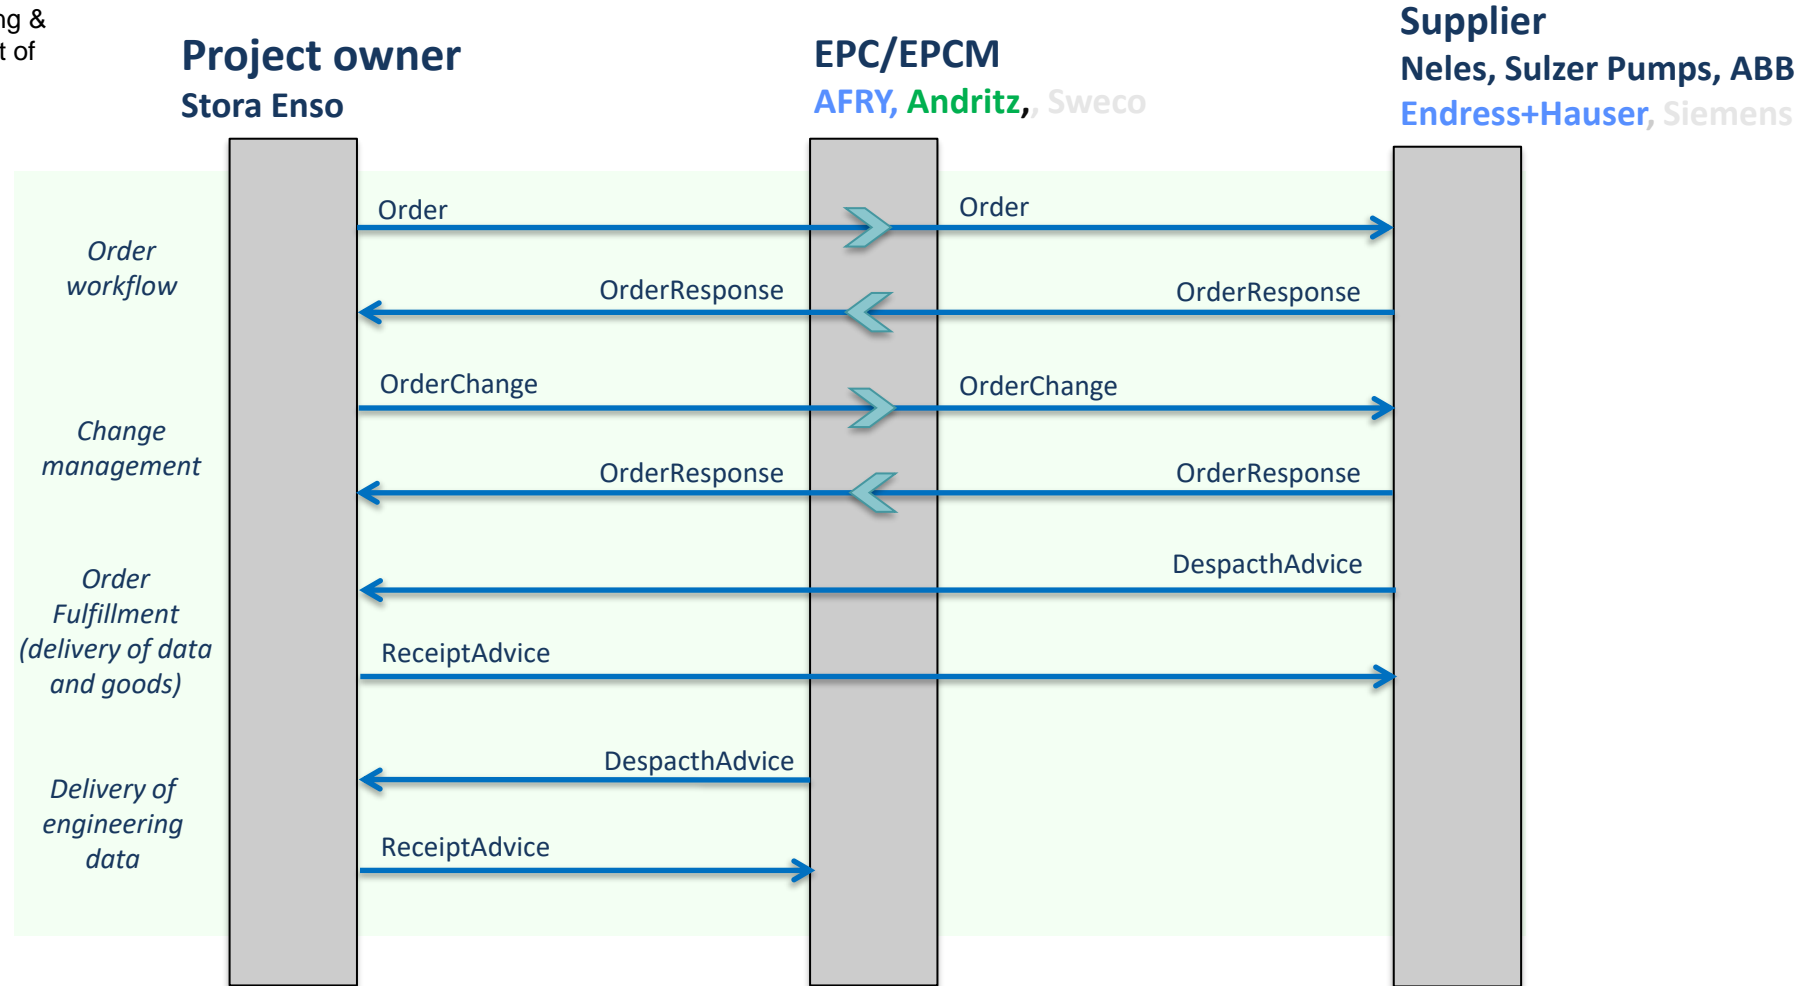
ng &
t of

Project owner
Stora Enso

EPC/EPCM
AFRY, Andritz,, Sweco

Supplier
Neles, Sulzer Pumps, ABB
Endress+Hauser, Siemens

Order workflow

Order

Order

OrderResponse

OrderResponse

Change management

OrderChange

OrderChange

OrderResponse

OrderResponse

Order Fulfillment (delivery of data and goods)

DespacthAdvice

ReceiptAdvice

Delivery of engineering data

DespacthAdvice

ReceiptAdvice